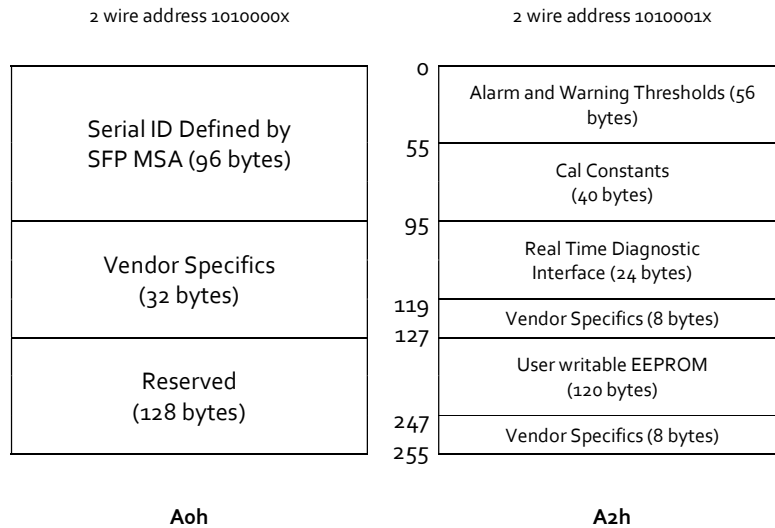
2 wire address 1010000x

Serial ID Defined by SFP MSA (96 bytes)

Vendor Specifics (32 bytes)

Reserved (128 bytes)

A0h

2 wire address 1010001x

0

Alarm and Warning Thresholds (56 bytes)

55

Cal Constants (40 bytes)

95

Real Time Diagnostic Interface (24 bytes)

119

Vendor Specifics (8 bytes)

127

User writable EEPROM (120 bytes)

247

Vendor Specifics (8 bytes)

255

A2h